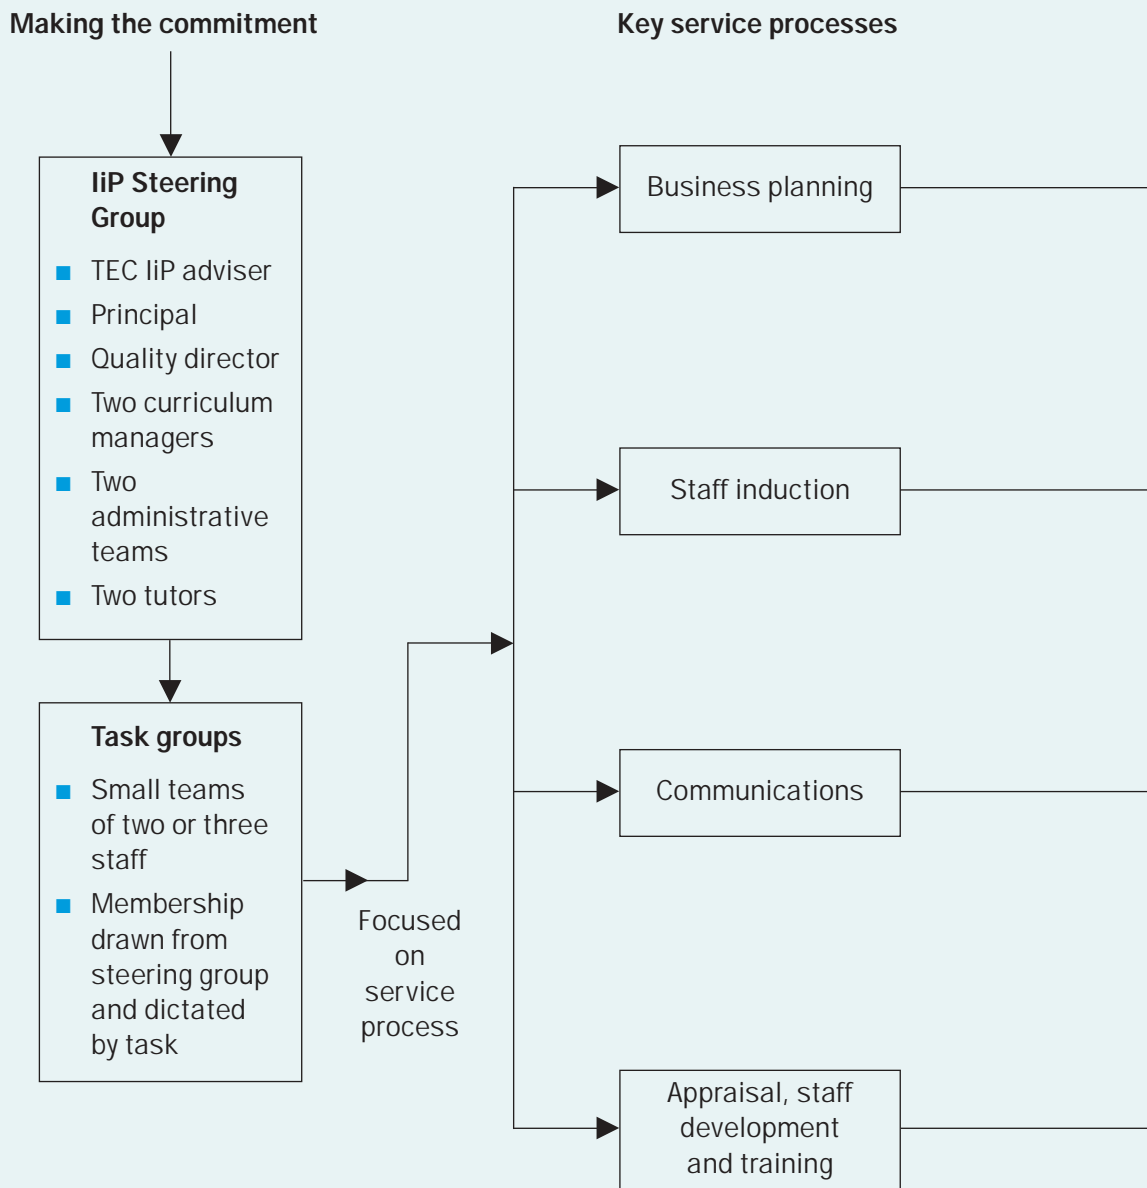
Making the commitment

Key service processes

IiP Steering Group

- TEC IiP adviser
- Principal
- Quality director
- Two curriculum managers
- Two administrative teams
- Two tutors

Task groups

- Small teams of two or three staff
- Membership drawn from steering group and dictated by task

Focused on service process

Business planning

Staff induction

Communications

Appraisal, staff development and training